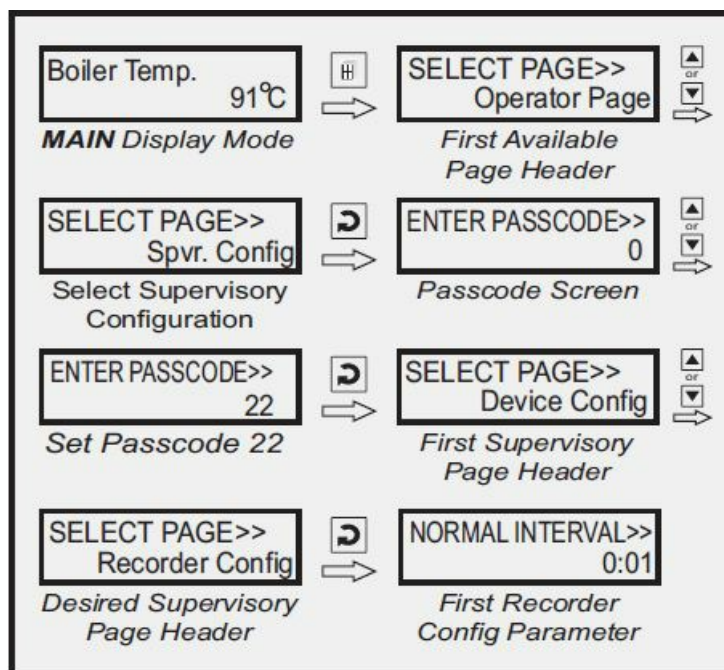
Boiler Temp.
91℃

MAIN Display Mode

SELECT PAGE>>
Operator Page

or

First Available Page Header

SELECT PAGE>>
Spvr. Config

Select Supervisory Configuration

ENTER PASSCODE>>
0

or

Passcode Screen

ENTER PASSCODE>>
22

Set Passcode 22

SELECT PAGE>>
Device Config

or

First Supervisory Page Header

SELECT PAGE>>
Recorder Config

Desired Supervisory Page Header

NORMAL INTERVAL>>
0:01

First Recorder Config Parameter